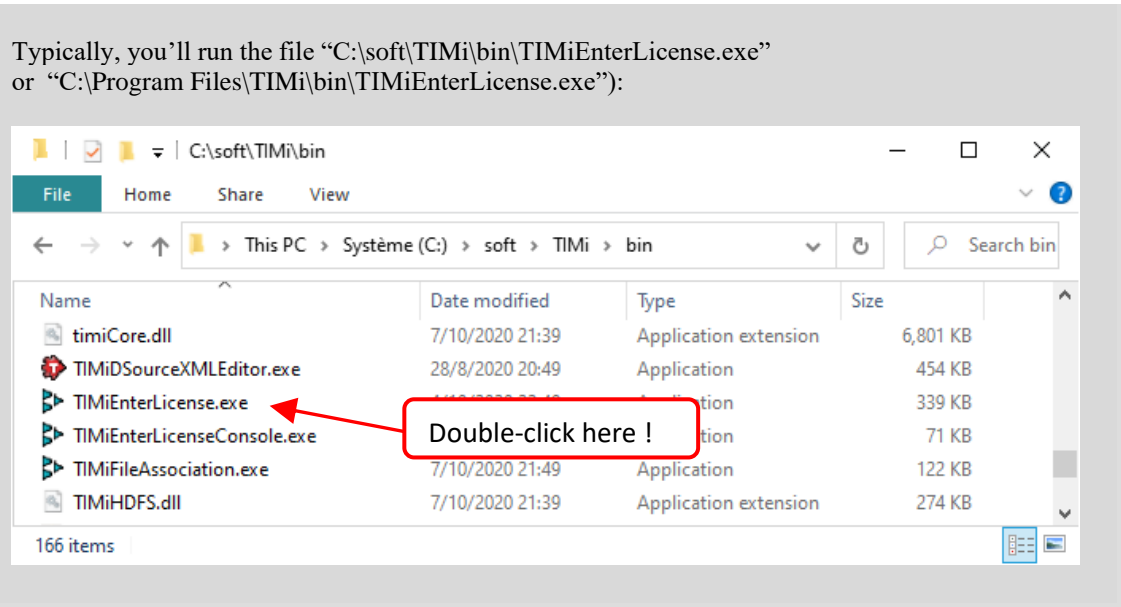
Typically, you’ll run the file “C:\soft\TIMi\bin\TIMiEnterLicense.exe” or “C:\Program Files\TIMi\bin\TIMiEnterLicense.exe”):

C:\soft\TIMi\bin

File Home Share View

This PC > Système (C:) > soft > TIMi > bin

Search bin

| Name | Date modified | Type | Size |
|---|---|---|---|
| timiCore.dll | 7/10/2020 21:39 | Application extension | 6,801 KB |
| TIMiDSourceXMLEditor.exe | 28/8/2020 20:49 | Application | 454 KB |
| TIMiEnterLicense.exe | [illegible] | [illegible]ation | 339 KB |
| TIMiEnterLicenseConsole.exe | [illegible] | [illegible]ation | 71 KB |
| TIMiFileAssociation.exe | 7/10/2020 21:49 | Application | 122 KB |
| TIMiHDFS.dll | 7/10/2020 21:39 | Application extension | 274 KB |

Double-click here !

166 items